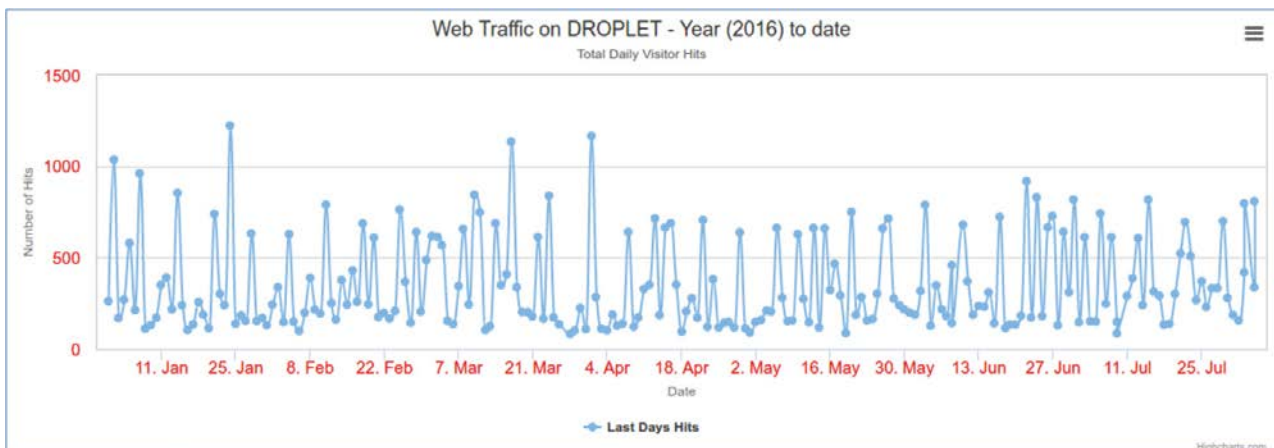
Web Traffic on DROPLET - Year (2016) to date

Total Daily Visitor Hits

1500
1000
500
0

Number of Hits

11. Jan
25. Jan
8. Feb
22. Feb
7. Mar
21. Mar
4. Apr
18. Apr
2. May
16. May
30. May
13. Jun
27. Jun
11. Jul
25. Jul

Date

Last Days Hits

Highcharts.com